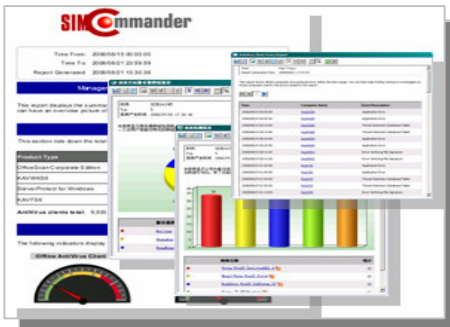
SIMCommander

Time From: 2008/05/15 00:00:00
Time To: 2008/05/21 23:59:59
Report Generated: 2008/05/21 10:30:38

Manage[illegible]

This report displays the summa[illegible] can have an overview picture of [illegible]

This section lists down the total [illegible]

Product Type
OfficeScan Corporate Edition
KAVWKS6
ServerProtect for Windows
KAVFS6

AntiVirus clients total: 9,331

The following indicators display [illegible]

Offline AntiVirus Client

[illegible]